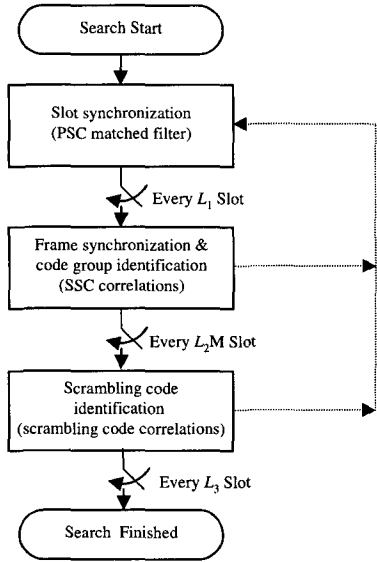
Search Start

Slot synchronization (PSC matched filter)

Every $L_1$ Slot

Frame synchronization & code group identification (SSC correlations)

Every $L_2$M Slot

Scrambling code identification (scrambling code correlations)

Every $L_3$ Slot

Search Finished